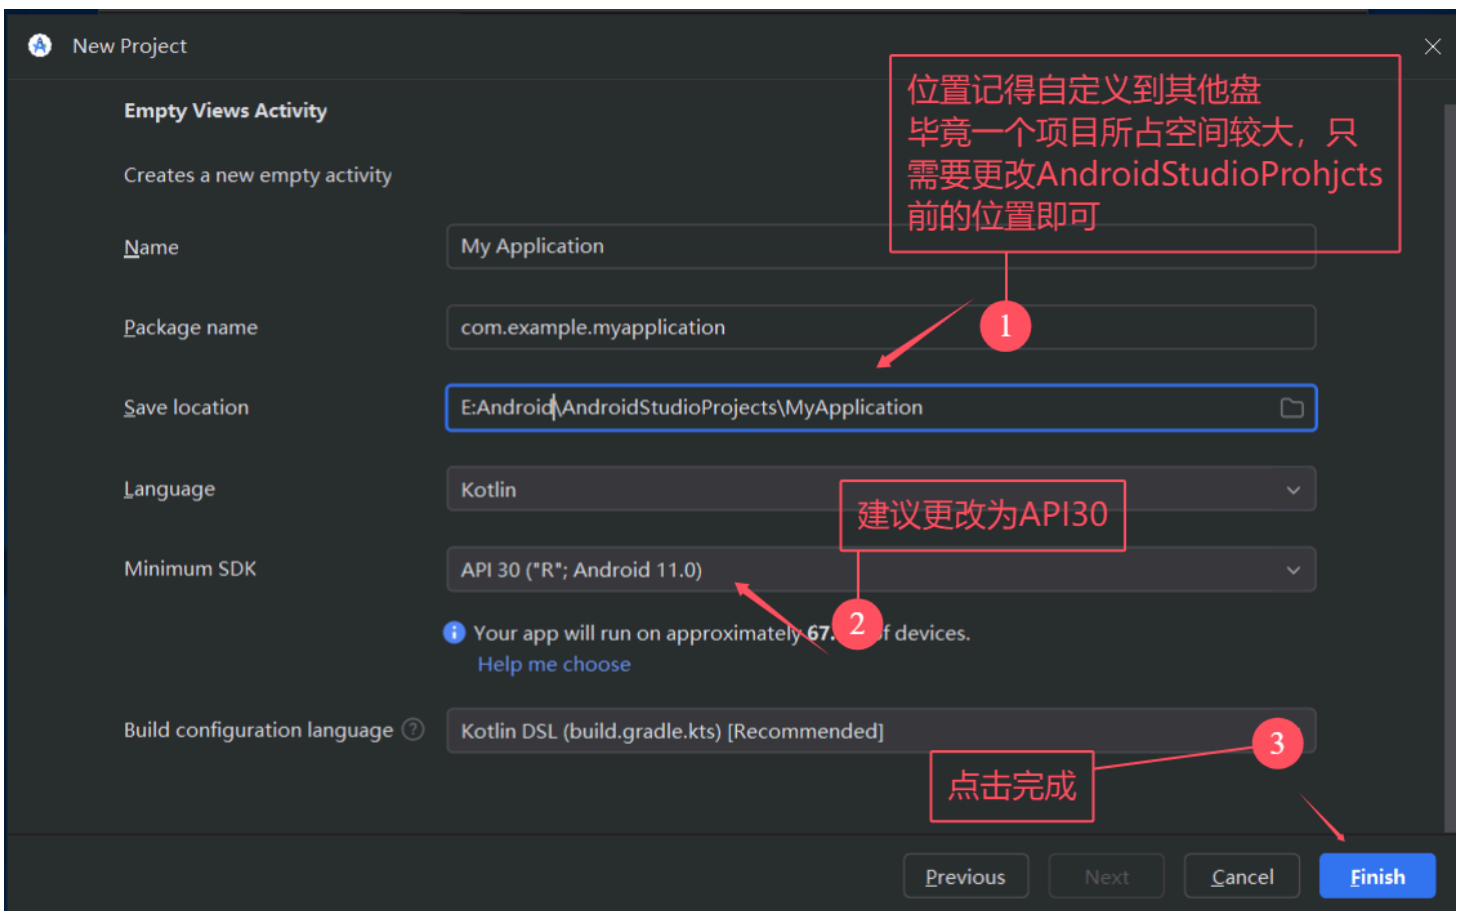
New Project

Empty Views Activity

Creates a new empty activity

位置记得自定义到其他盘
毕竟一个项目所占空间较大，只需要更改AndroidStudioProhjcts前的位置即可

Name
My Application

Package name
com.example.myapplication

1

Save location
E:Android\AndroidStudioProjects\MyApplication

Language
Kotlin

建议更改为API30

Minimum SDK
API 30 ("R"; Android 11.0)

2

Your app will run on approximately 67.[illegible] of devices.
Help me choose

Build configuration language
Kotlin DSL (build.gradle.kts) [Recommended]

3

点击完成

Previous
Next
Cancel
Finish